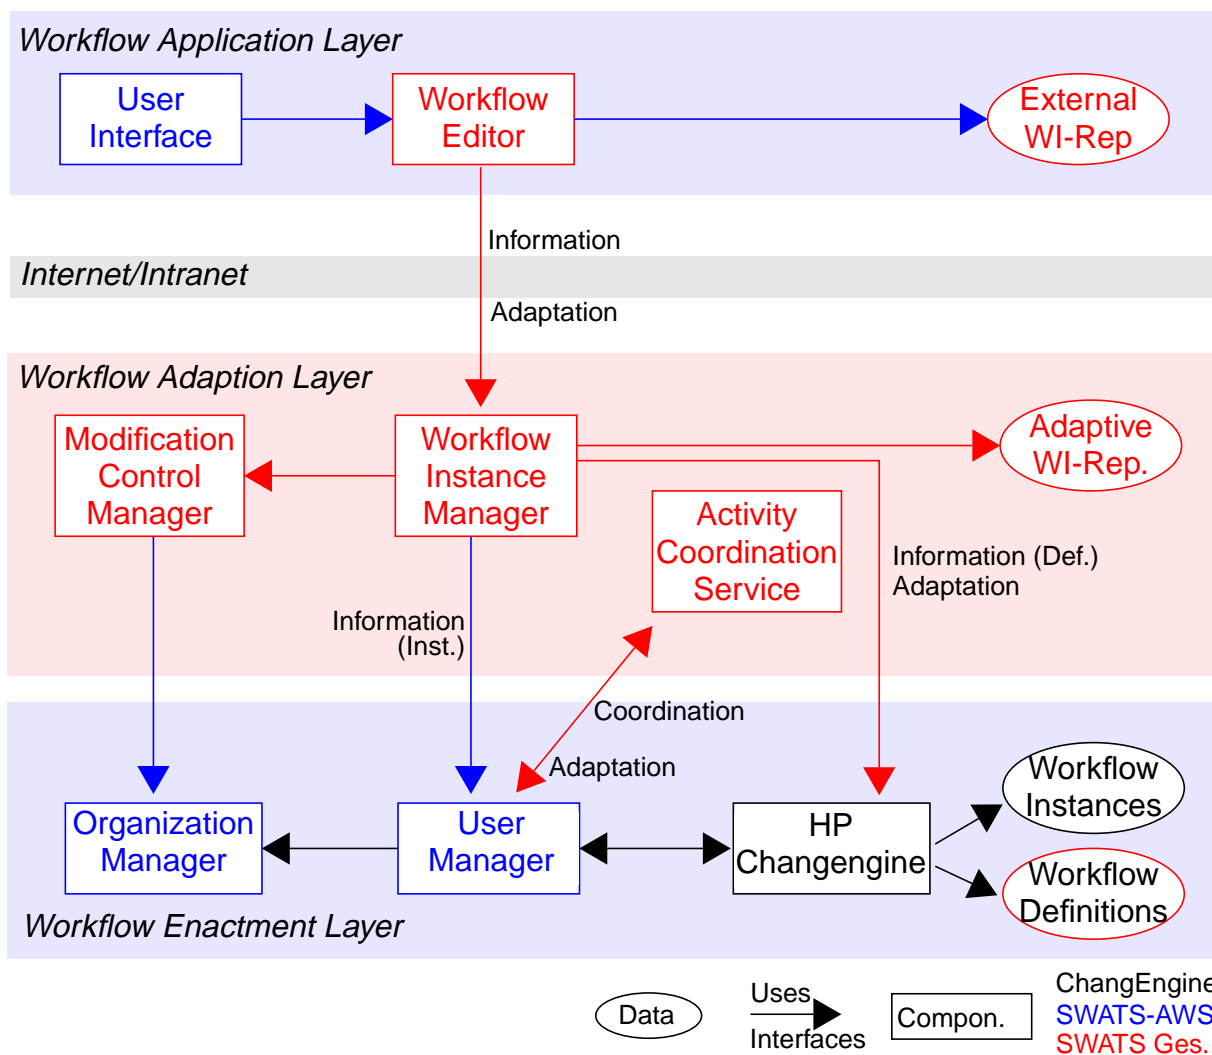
Workflow Application Layer

User Interface

Workflow Editor

External WI-Rep

Information

Internet/Intranet

Adaptation

Workflow Adaption Layer

Modification Control Manager

Workflow Instance Manager

Adaptive WI-Rep.

Activity Coordination Service

Information (Def.) Adaptation

Information (Inst.)

Coordination

Adaptation

Organization Manager

User Manager

HP Changengine

Workflow Instances

Workflow Definitions

Workflow Enactment Layer

Data

Uses

Interfaces

Compon.

ChangEngine

SWATS-AWS

SWATS Ges.